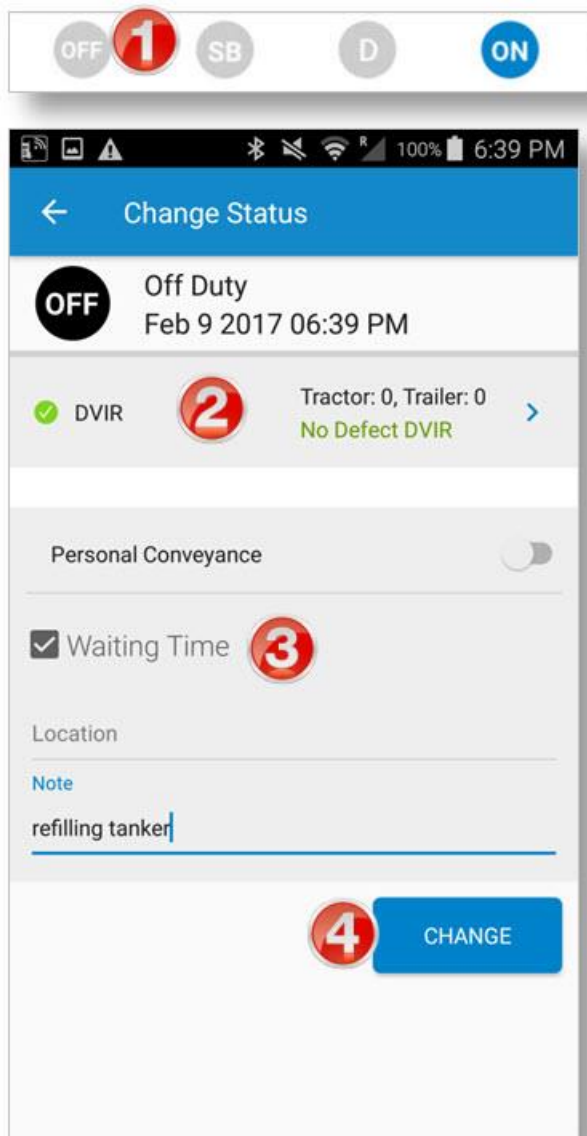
OFF 1 SB D ON

R 100% 6:39 PM

← Change Status

OFF Off Duty
Feb 9 2017 06:39 PM

DVIR 2 Tractor: 0, Trailer: 0
No Defect DVIR >

Personal Conveyance

Waiting Time 3

Location

Note

refilling tanker

4 CHANGE